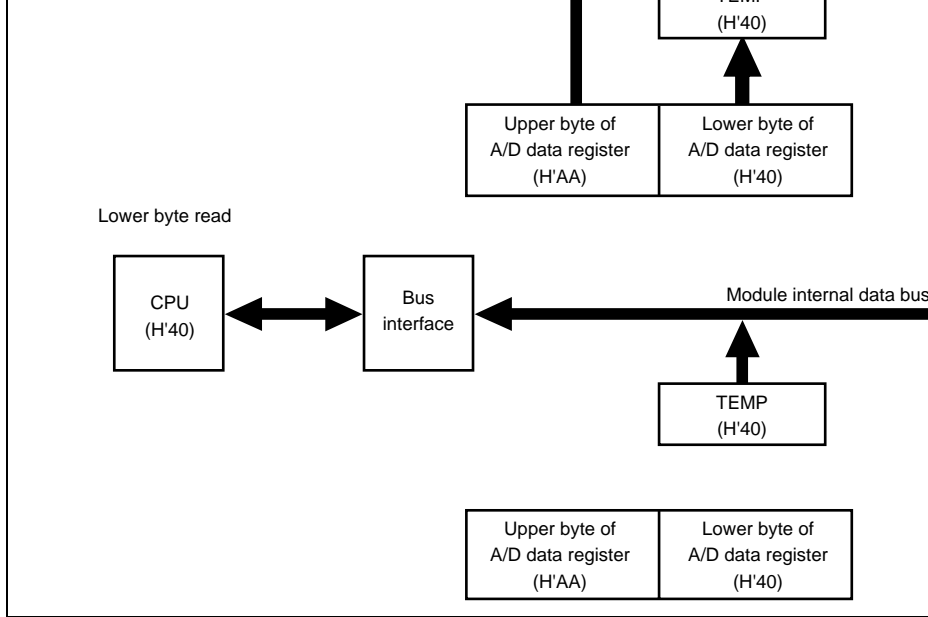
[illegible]
(H'40)

Upper byte of A/D data register (H'AA)

Lower byte of A/D data register (H'40)

Lower byte read

CPU
(H'40)

Bus interface

Module internal data bus

TEMP
(H'40)

Upper byte of A/D data register (H'AA)

Lower byte of A/D data register (H'40)